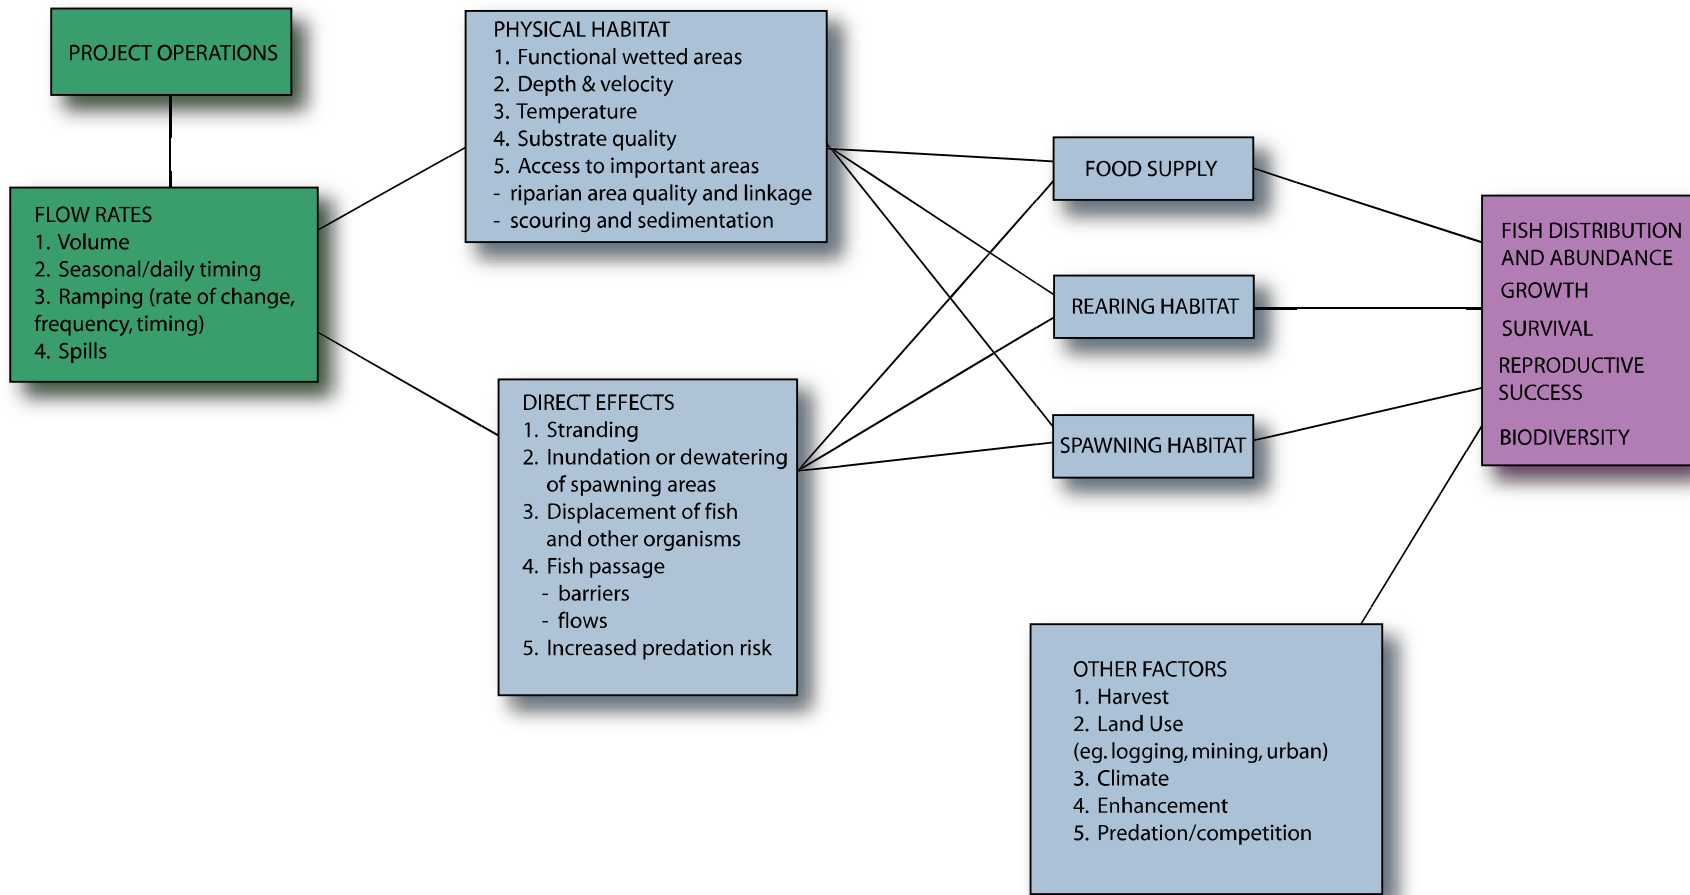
PROJECT OPERATIONS

FLOW RATES
1. Volume
2. Seasonal/daily timing
3. Ramping (rate of change, frequency, timing)
4. Spills

PHYSICAL HABITAT
1. Functional wetted areas
2. Depth & velocity
3. Temperature
4. Substrate quality
5. Access to important areas
- riparian area quality and linkage
- scouring and sedimentation

DIRECT EFFECTS
1. Stranding
2. Inundation or dewatering of spawning areas
3. Displacement of fish and other organisms
4. Fish passage
- barriers
- flows
5. Increased predation risk

FOOD SUPPLY

REARING HABITAT

SPAWNING HABITAT

FISH DISTRIBUTION AND ABUNDANCE
GROWTH
SURVIVAL
REPRODUCTIVE SUCCESS
BIODIVERSITY

OTHER FACTORS
1. Harvest
2. Land Use
(eg. logging, mining, urban)
3. Climate
4. Enhancement
5. Predation/competition